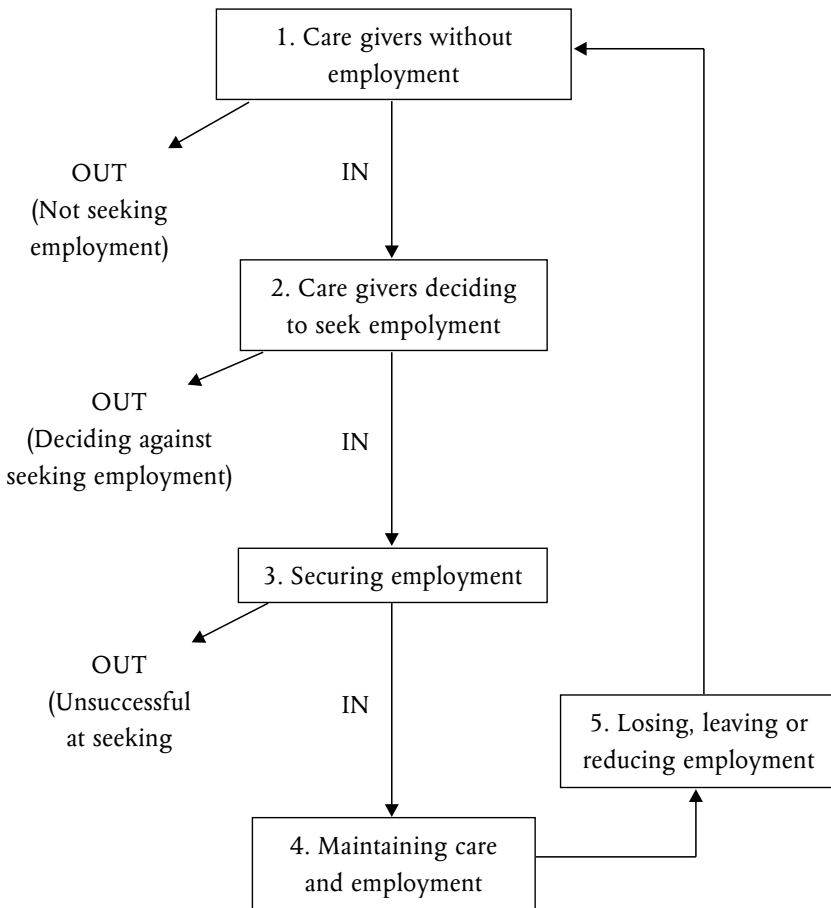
1. Care givers without employment

OUT
(Not seeking employment)

IN

2. Care givers deciding to seek empolyment

OUT
(Deciding against seeking employment)

IN

3. Securing employment

OUT
(Unsuccessful at seeking

IN

5. Losing, leaving or reducing employment

4. Maintaining care and employment